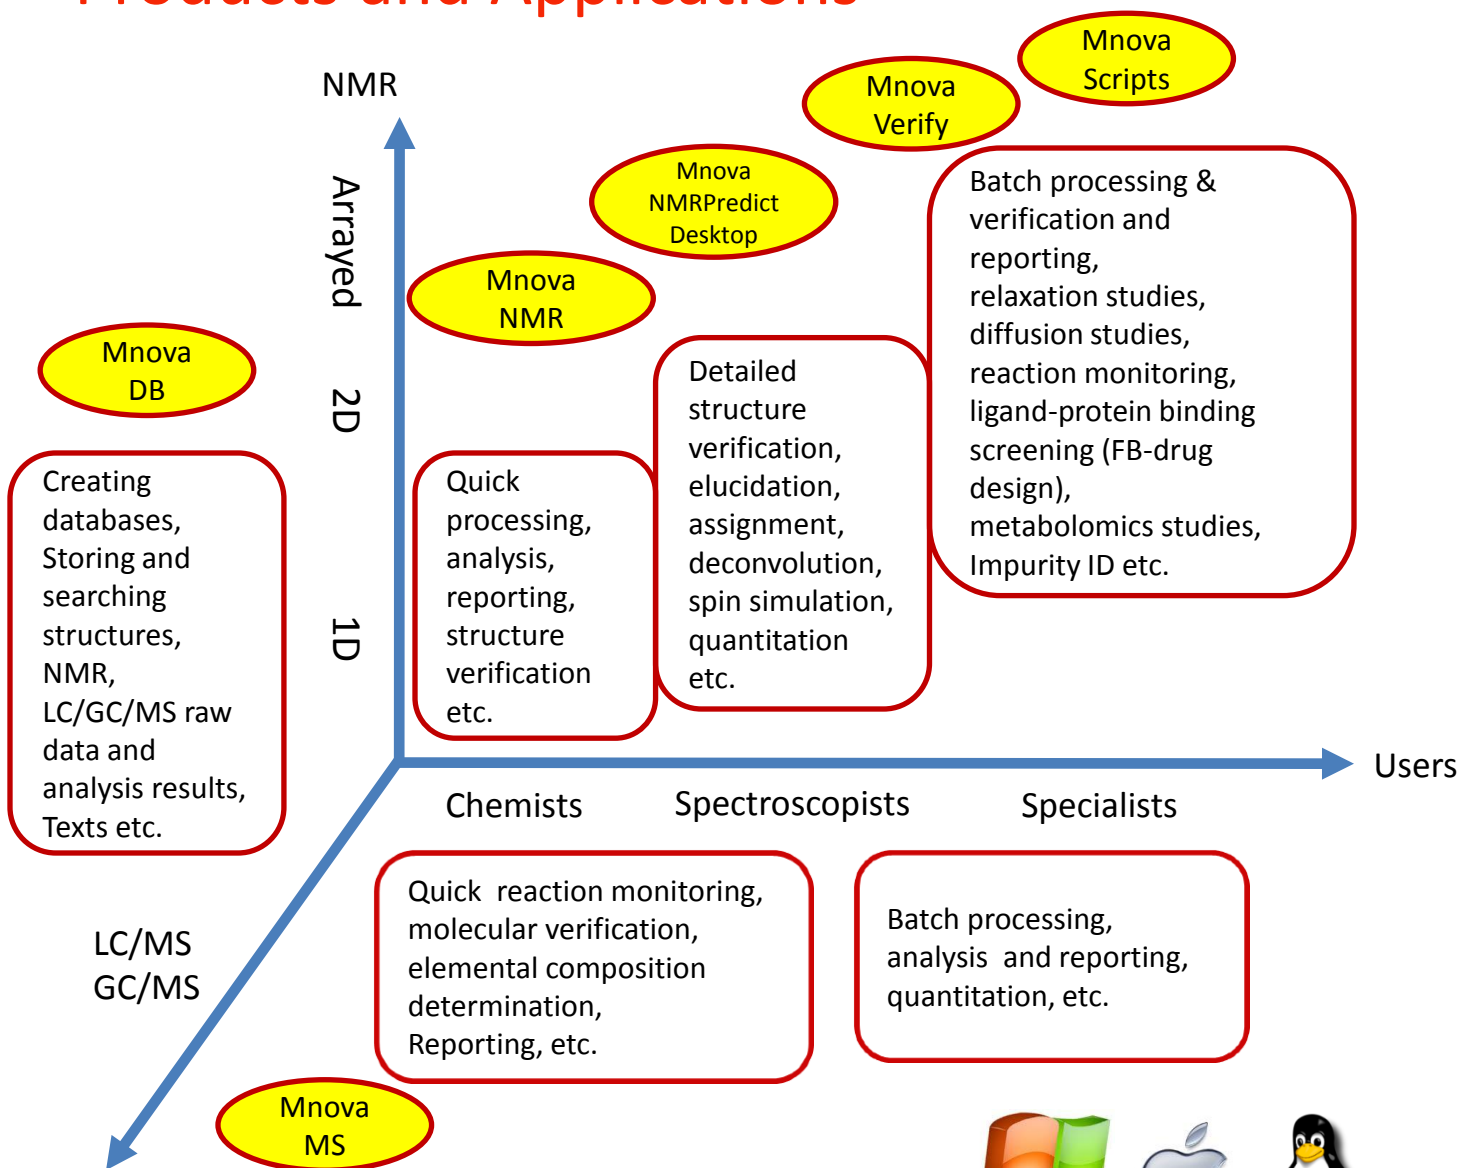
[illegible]

Mnova Scripts

Mnova Verify

NMR

Mnova NMRPredict Desktop

Arrayed

Mnova NMR

Mnova DB

2D

1D

Batch processing & verification and reporting, relaxation studies, diffusion studies, reaction monitoring, ligand-protein binding screening (FB-drug design), metabolomics studies, Impurity ID etc.

Detailed structure verification, elucidation, assignment, deconvolution, spin simulation, quantitation etc.

Quick processing, analysis, reporting, structure verification etc.

Creating databases, Storing and searching structures, NMR, LC/GC/MS raw data and analysis results, Texts etc.

Users

Chemists

Spectroscopists

Specialists

Quick reaction monitoring, molecular verification, elemental composition determination, Reporting, etc.

Batch processing, analysis and reporting, quantitation, etc.

LC/MS
GC/MS

Mnova MS